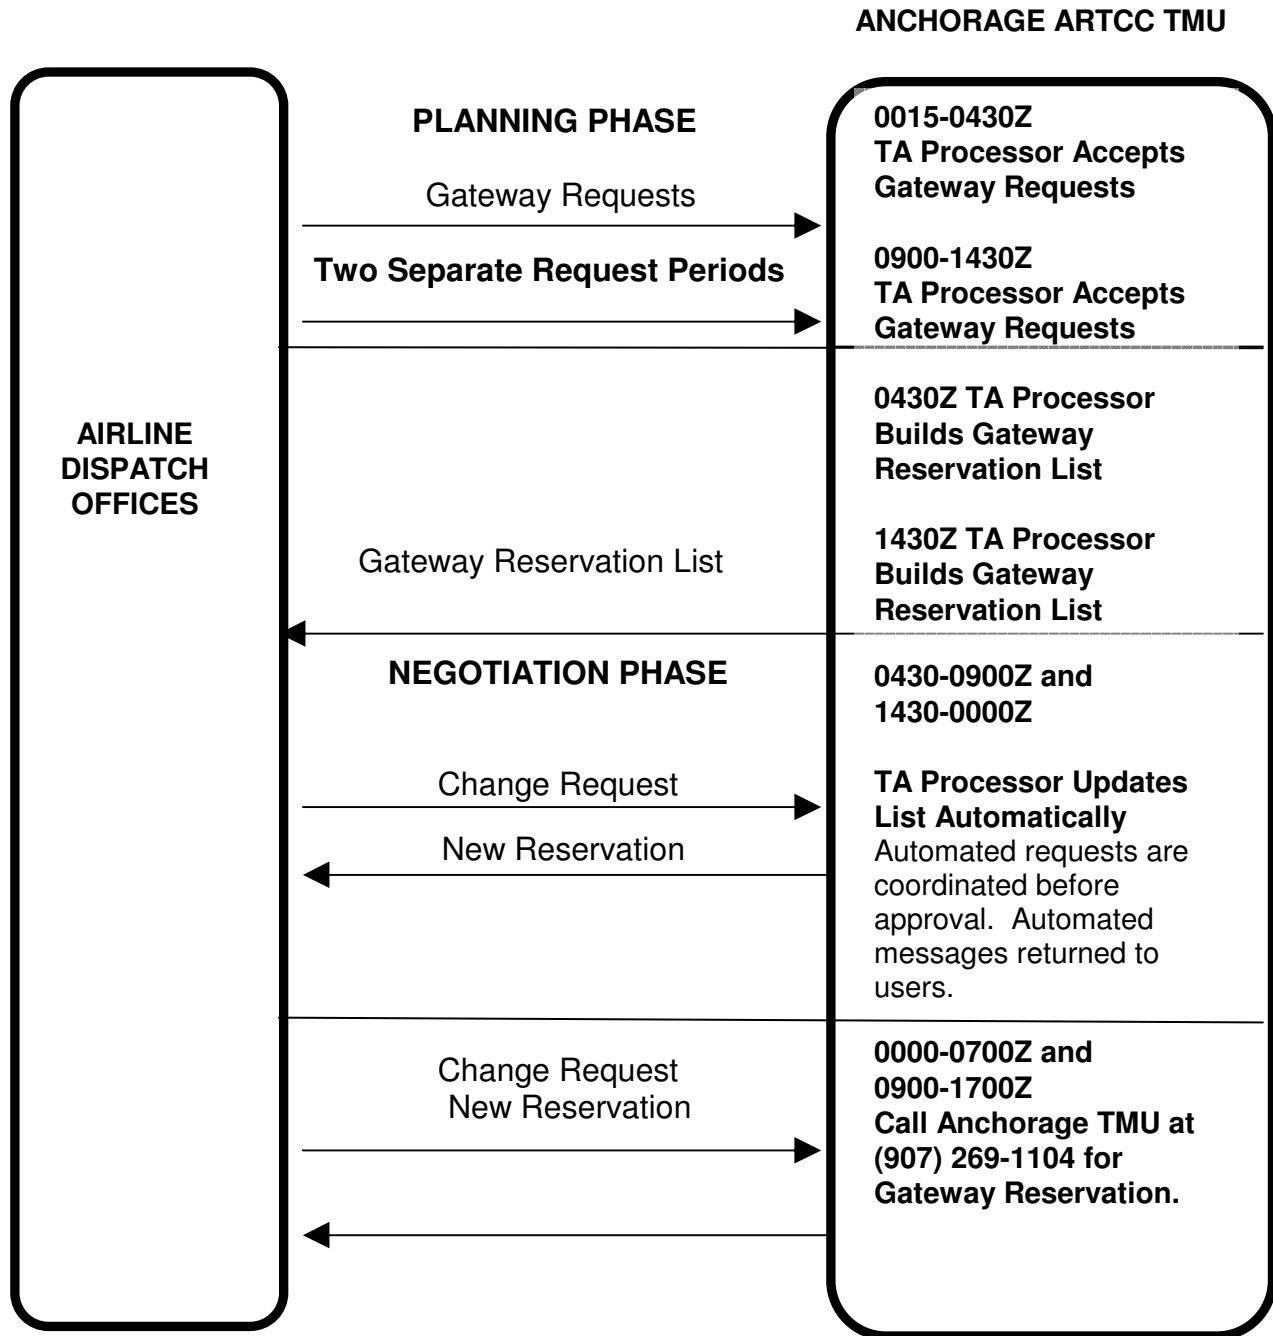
ANCHORAGE ARTCC TMU

AIRLINE DISPATCH OFFICES

PLANNING PHASE

Gateway Requests

Two Separate Request Periods

0015-0430Z
TA Processor Accepts Gateway Requests

0900-1430Z
TA Processor Accepts Gateway Requests

0430Z TA Processor Builds Gateway Reservation List

Gateway Reservation List

1430Z TA Processor Builds Gateway Reservation List

NEGOTIATION PHASE

0430-0900Z and 1430-0000Z

Change Request

New Reservation

TA Processor Updates List Automatically
Automated requests are coordinated before approval. Automated messages returned to users.

Change Request
New Reservation

0000-0700Z and 0900-1700Z
Call Anchorage TMU at (907) 269-1104 for Gateway Reservation.